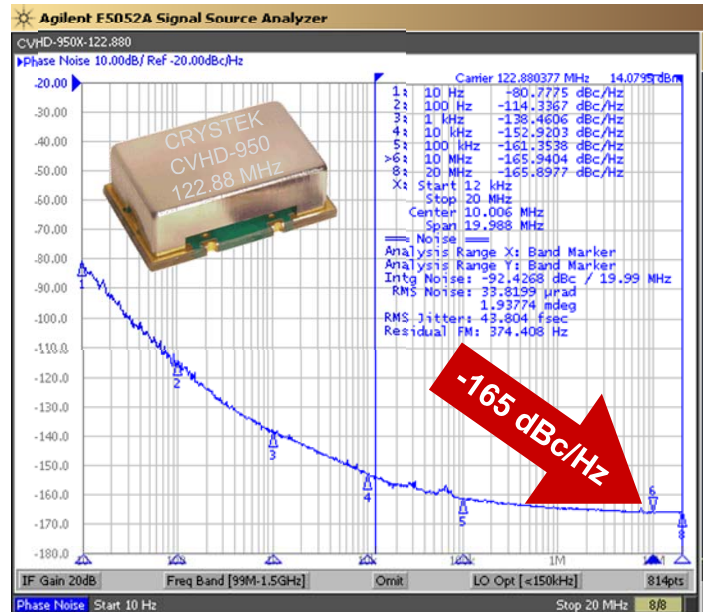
Agilent E5052A Signal Source Analyzer

CVHD-950X-122.880

Phase Noise 10.00dB/ Ref -20.00dBc/Hz

Carrier 122.880377 MHz 14.0795 dBm

1: 10 Hz -80.7775 dBc/Hz
2: 100 Hz -114.3367 dBc/Hz
3: 1 kHz -138.4606 dBc/Hz
4: 10 kHz -152.9203 dBc/Hz
5: 100 kHz -161.3538 dBc/Hz
>6: 10 MHz -165.9404 dBc/Hz
8: 20 MHz -165.8977 dBc/Hz

X: Start 12 kHz
Stop 20 MHz
Center 10.006 MHz
Span 19.988 MHz

=== Noise ===
Analysis Range X: Band Marker
Analysis Range Y: Band Marker
Intg Noise: -92.4268 dBc / 19.99 MHz
RMS Noise: 33.8199 µrad
1.93774 mdeg
RMS Jitter: 43.804 fsec
Residual FM: 374.408 Hz

CRYSTEK
CVHD-950
122.88 MHz

-165 dBc/Hz

-20.00
-30.00
-40.00
-50.00
-60.00
-70.00
-80.00
-90.00
-100.0
-110.0
-120.0
-130.0
-140.0
-150.0
-160.0
-170.0
-180.0

1 2 3 4 5 6 8

1M

IF Gain 20dB | Freq Band [99M-1.5GHz] | Omit | LO Opt [<150kHz] | 814pts

Phase Noise Start 10 Hz | Stop 20 MHz | 8/8